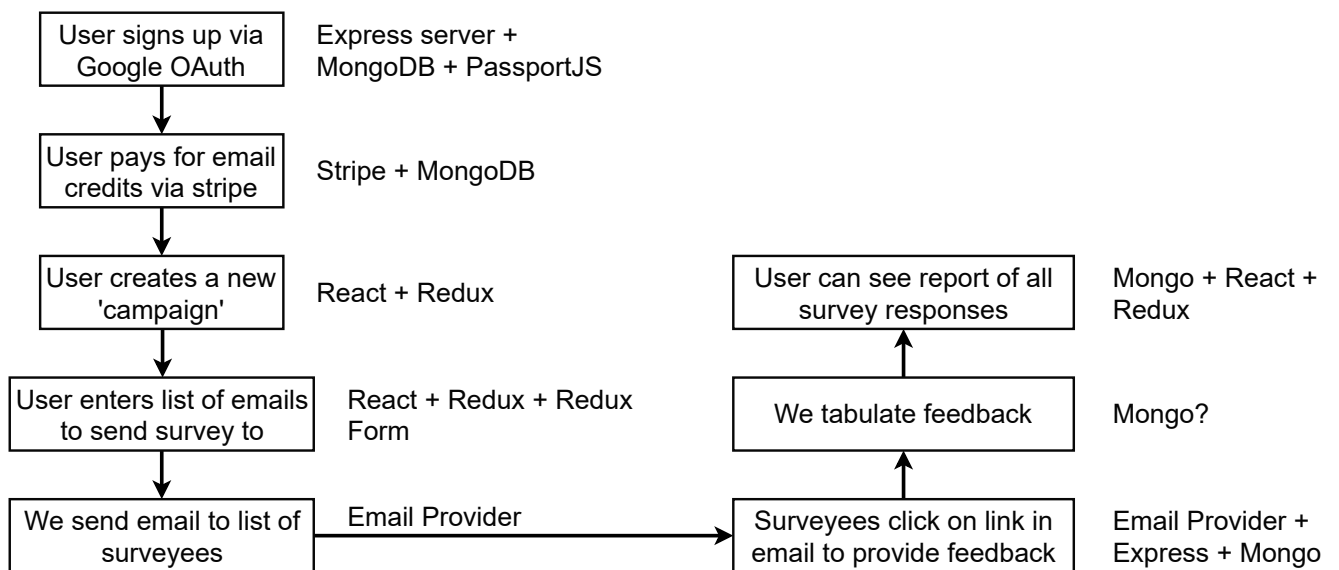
User signs up via Google OAuth

Express server + MongoDB + PassportJS

User pays for email credits via stripe

Stripe + MongoDB

User creates a new 'campaign'

React + Redux

User enters list of emails to send survey to

React + Redux + Redux Form

We send email to list of surveyees

Email Provider

Surveyees click on link in email to provide feedback

Email Provider + Express + Mongo

We tabulate feedback

Mongo?

User can see report of all survey responses

Mongo + React + Redux